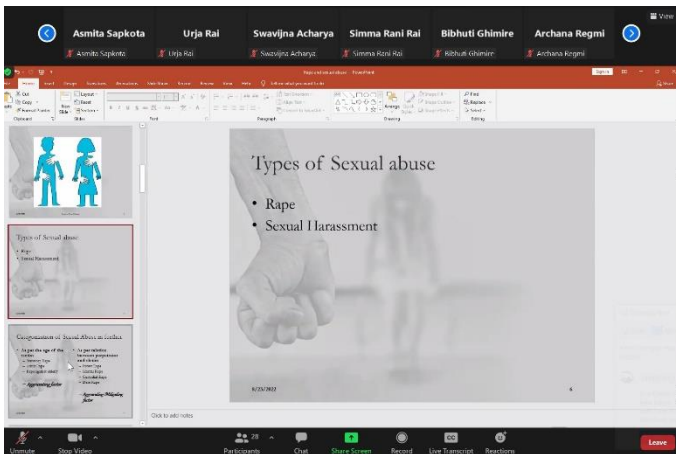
View

Asmita Sapkota
Asmita Sapkota

Urja Rai
Urja Rai

Swavijna Acharya
Swavijna Acharya

Simma Rani Rai
Simma Rani Rai

Bibhuti Ghimire
Bibhuti Ghimire

Archana Regmi
Archana Regmi

Types of Sexual abuse

• Rape
• Sexual Harassment

6/23/2022

6

Types of Sexual abuse
• Rape
• Sexual Harassment

Classification of Sexual Abuse in Sudan

Click to add notes

Unmute

Stop Video

28

Participants

Chat

Share Screen

Record

Live Transcript

Reactions

Leave